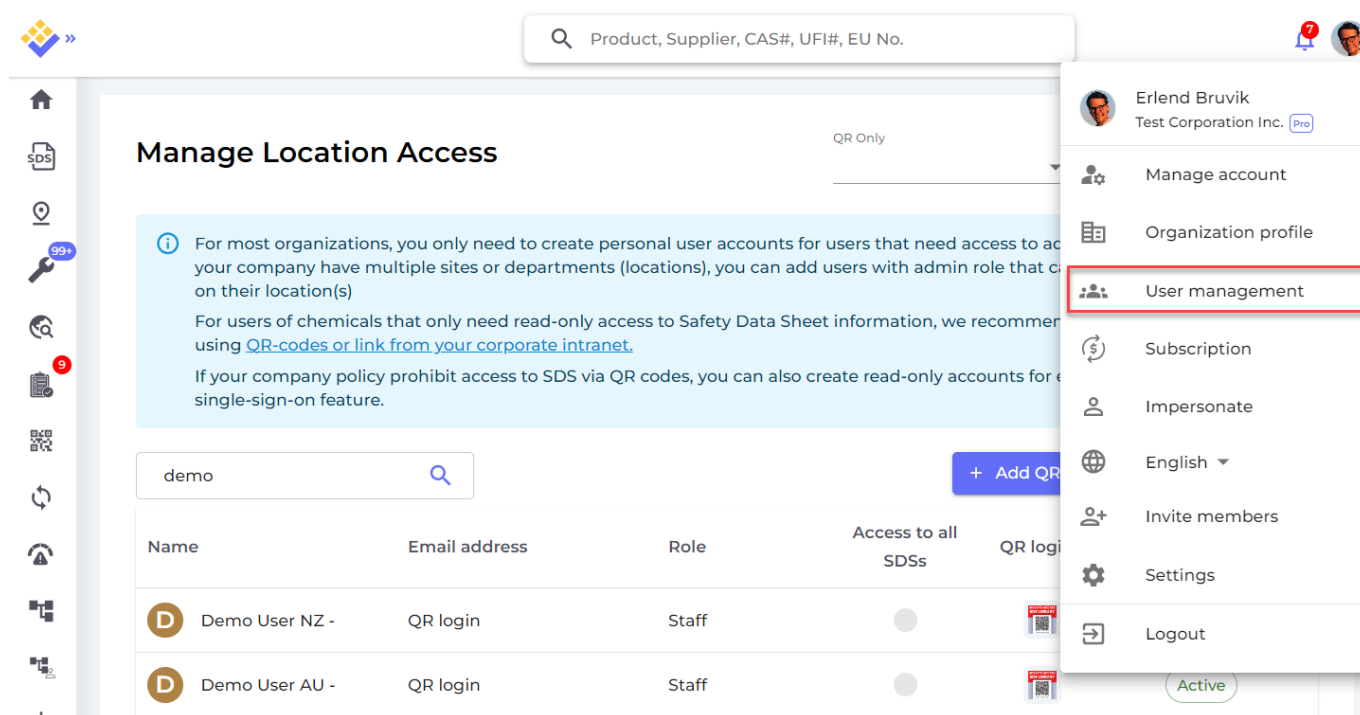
Product, Supplier, CAS#, UFI#, EU No.

7

SDS

99+

9

Manage Location Access

QR Only

For most organizations, you only need to create personal user accounts for users that need access to ac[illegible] your company have multiple sites or departments (locations), you can add users with admin role that c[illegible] on their location(s)

For users of chemicals that only need read-only access to Safety Data Sheet information, we recommen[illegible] using QR-codes or link from your corporate intranet.

If your company policy prohibit access to SDS via QR codes, you can also create read-only accounts for e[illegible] single-sign-on feature.

demo

+ Add QR

| Name | Email address | Role | Access to all SDSs | QR logi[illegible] |
|---|---|---|---|---|
| D Demo User NZ - | QR login | Staff | | |
| D Demo User AU - | QR login | Staff | | Active |

Erlend Bruvik
Test Corporation Inc. Pro

Manage account
Organization profile
User management
Subscription
Impersonate
English
Invite members
Settings
Logout